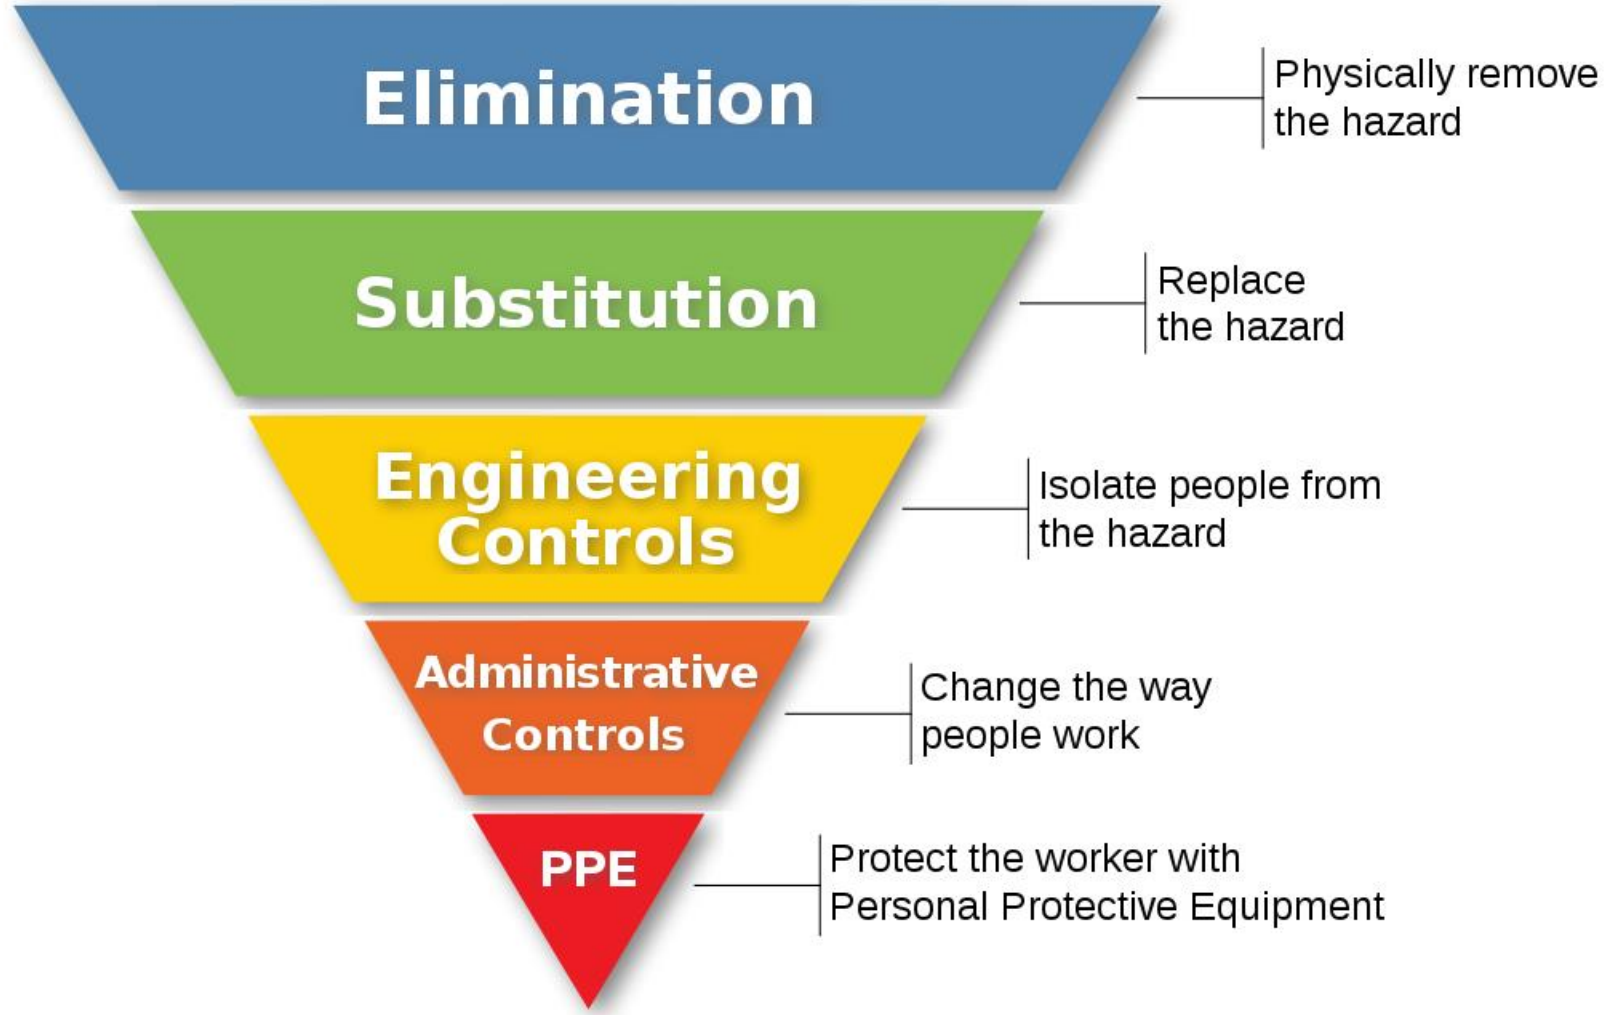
Elimination

Physically remove the hazard

Substitution

Replace the hazard

Engineering Controls

Isolate people from the hazard

Administrative Controls

Change the way people work

PPE

Protect the worker with Personal Protective Equipment